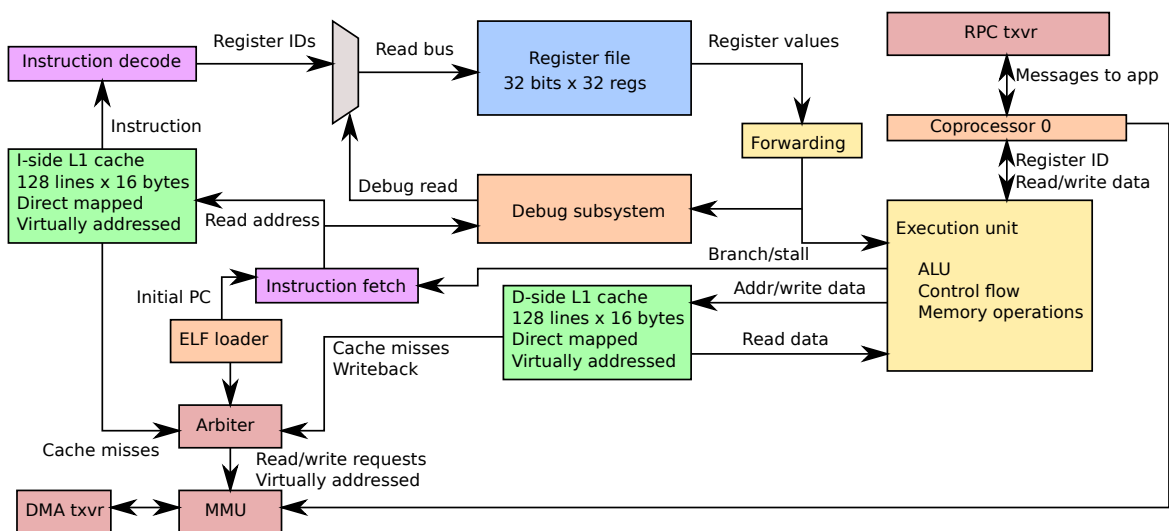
Instruction decode

Register IDs

Read bus

Register file
32 bits x 32 regs

Register values

RPC txvr

Messages to app

Coprocessor 0

Forwarding

Instruction

I-side L1 cache
128 lines x 16 bytes
Direct mapped
Virtually addressed

Debug read

Debug subsystem

Register ID
Read/write data

Read address

Execution unit

ALU
Control flow
Memory operations

Branch/stall

Instruction fetch

Initial PC

D-side L1 cache
128 lines x 16 bytes
Direct mapped
Virtually addressed

Addr/write data

Read data

ELF loader

Cache misses
Writeback

Arbiter

Cache misses

Read/write requests
Virtually addressed

DMA txvr

MMU